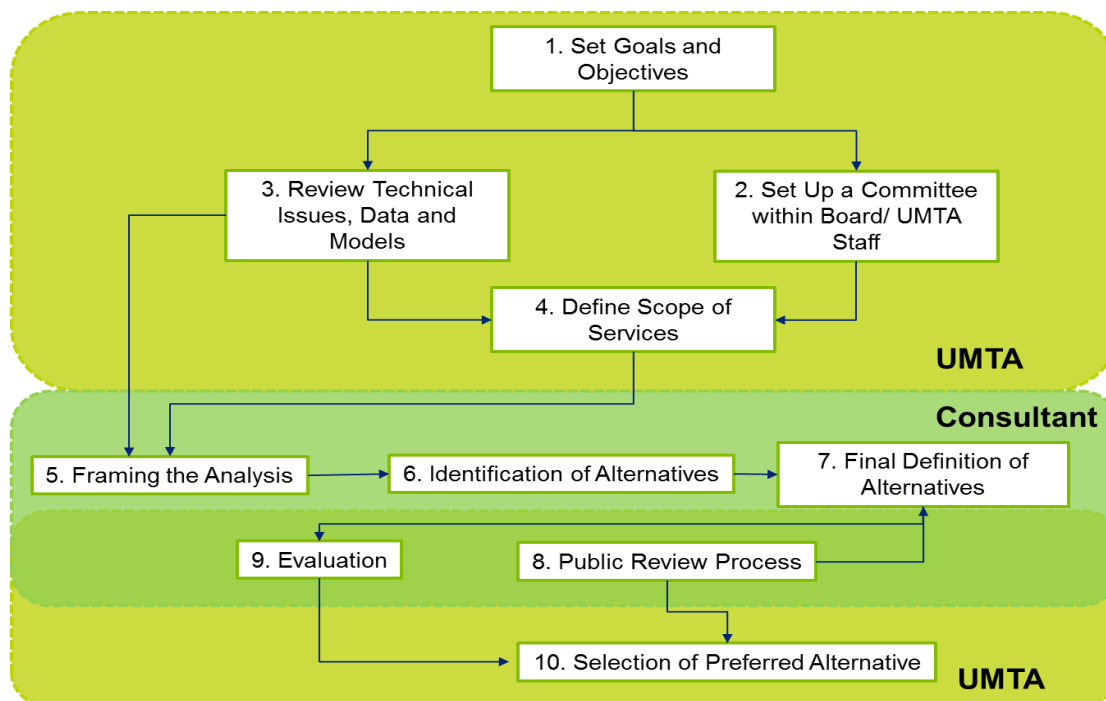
1. Set Goals and Objectives

3. Review Technical Issues, Data and Models

2. Set Up a Committee within Board/ UMTA Staff

4. Define Scope of Services

UMTA

Consultant

5. Framing the Analysis

6. Identification of Alternatives

7. Final Definition of Alternatives

9. Evaluation

8. Public Review Process

10. Selection of Preferred Alternative

UMTA